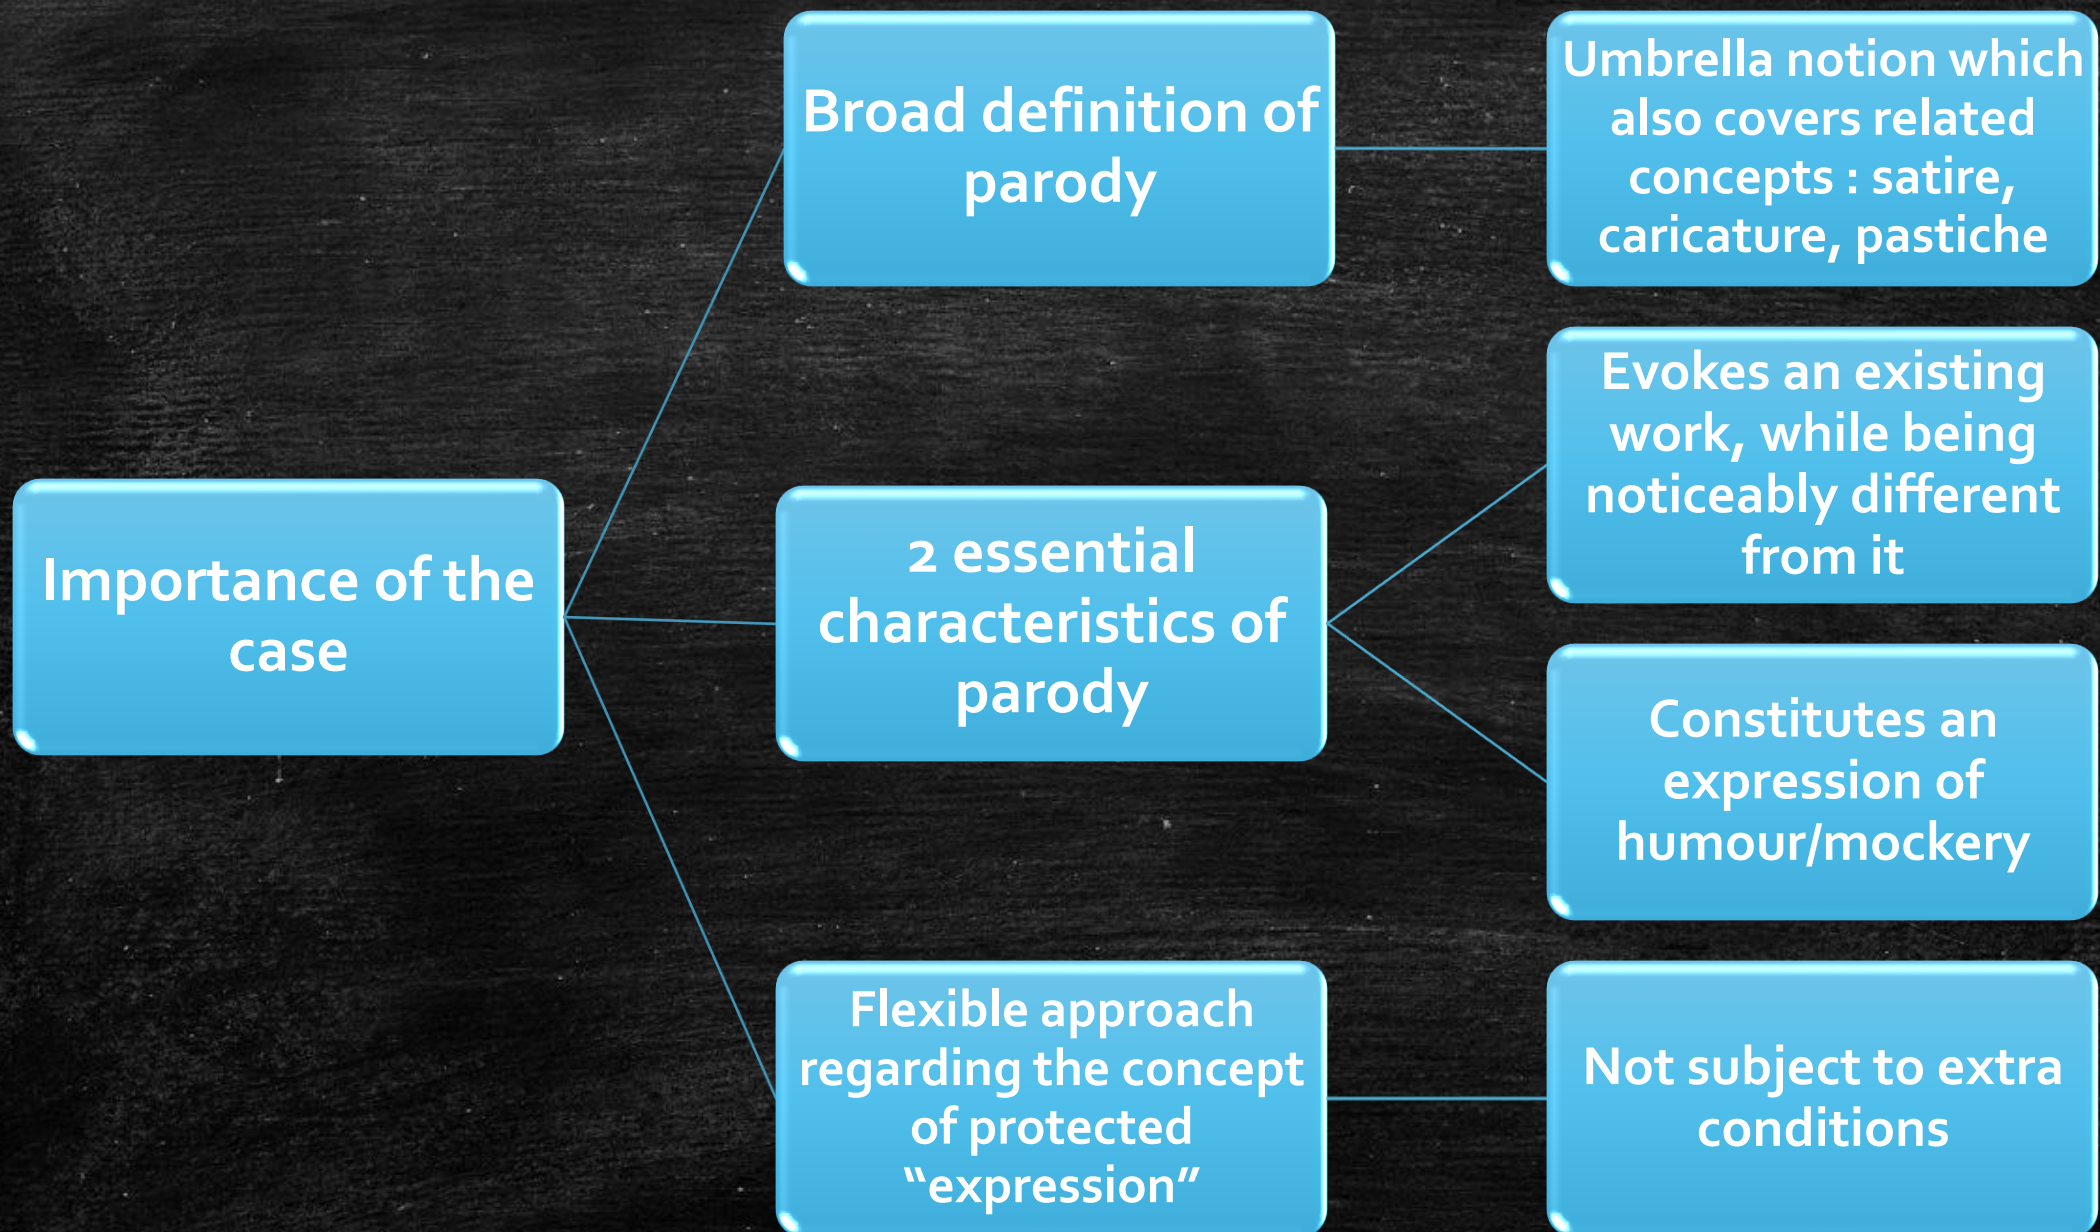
Importance of the case

Broad definition of parody

Umbrella notion which also covers related concepts : satire, caricature, pastiche

2 essential characteristics of parody

Evokes an existing work, while being noticeably different from it

Constitutes an expression of humour/mockery

Flexible approach regarding the concept of protected “expression”

Not subject to extra conditions